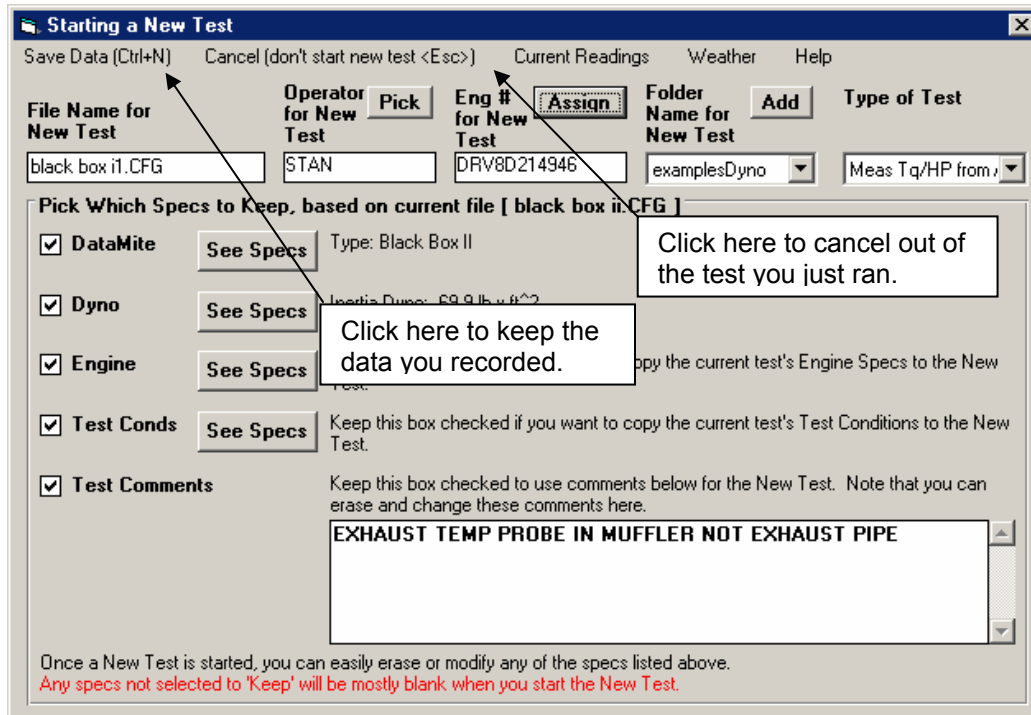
Starting a New Test

Save Data (Ctrl+N) Cancel (don't start new test <Esc>) Current Readings Weather Help

File Name for New Test
black box i1.CFG

Operator for New Test Pick
STAN

Eng # for New Test Assign
DRV8D214946

Folder Name for New Test Add
examplesDyno

Type of Test
Meas Tq/HP from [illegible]

Pick Which Specs to Keep, based on current file [ black box i1.CFG ]

DataMite See Specs Type: Black Box II

Dyno See Specs Inertia Dyno: 69.9 lb x ft^2

Engine See Specs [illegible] copy the current test's Engine Specs to the New Test.

Test Conds See Specs Keep this box checked if you want to copy the current test's Test Conditions to the New Test.

Test Comments Keep this box checked to use comments below for the New Test. Note that you can erase and change these comments here.

EXHAUST TEMP PROBE IN MUFFLER NOT EXHAUST PIPE

Click here to cancel out of the test you just ran.

Click here to keep the data you recorded.

Once a New Test is started, you can easily erase or modify any of the specs listed above.
Any specs not selected to 'Keep' will be mostly blank when you start the New Test.